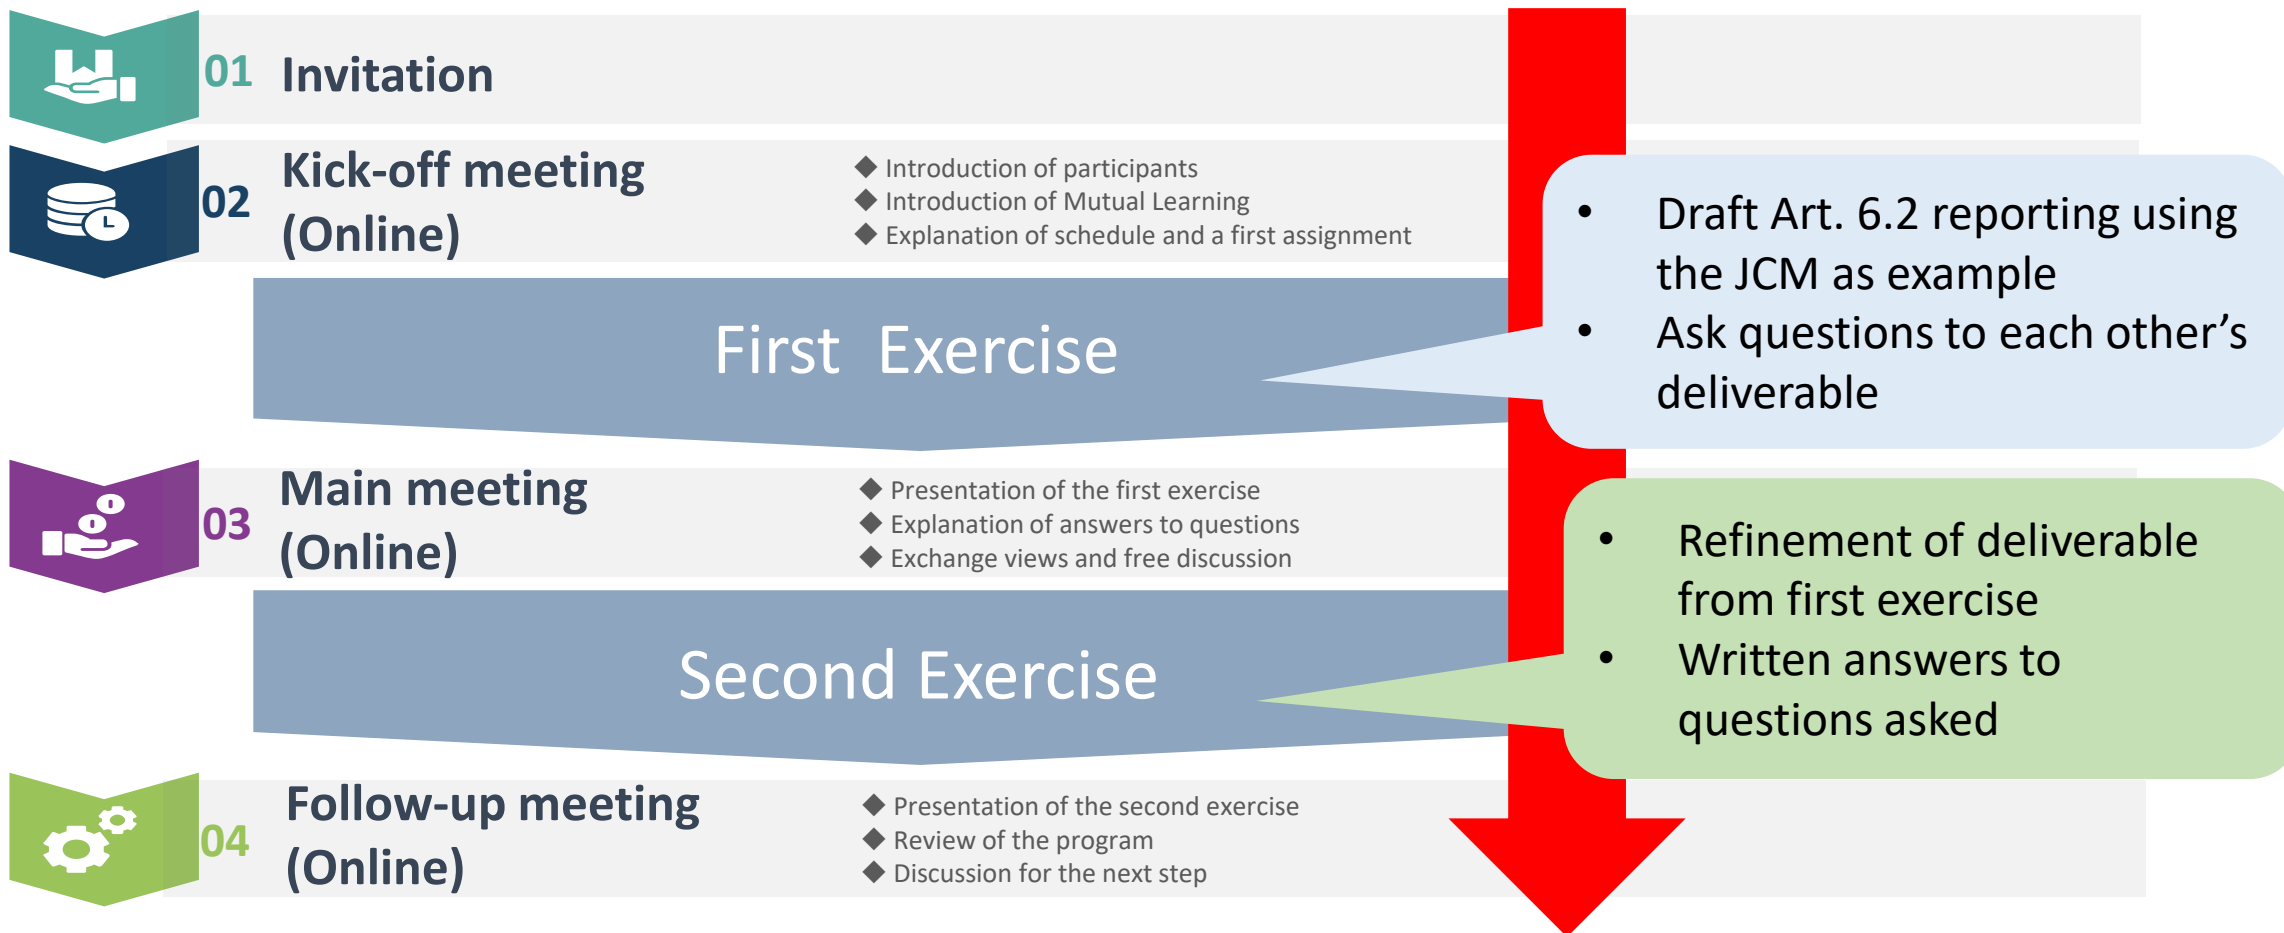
01 Invitation

02 Kick-off meeting (Online)

◆ Introduction of participants
◆ Introduction of Mutual Learning
◆ Explanation of schedule and a first assignment

First Exercise

• Draft Art. 6.2 reporting using the JCM as example
• Ask questions to each other's deliverable

03 Main meeting (Online)

◆ Presentation of the first exercise
◆ Explanation of answers to questions
◆ Exchange views and free discussion

Second Exercise

• Refinement of deliverable from first exercise
• Written answers to questions asked

04 Follow-up meeting (Online)

◆ Presentation of the second exercise
◆ Review of the program
◆ Discussion for the next step